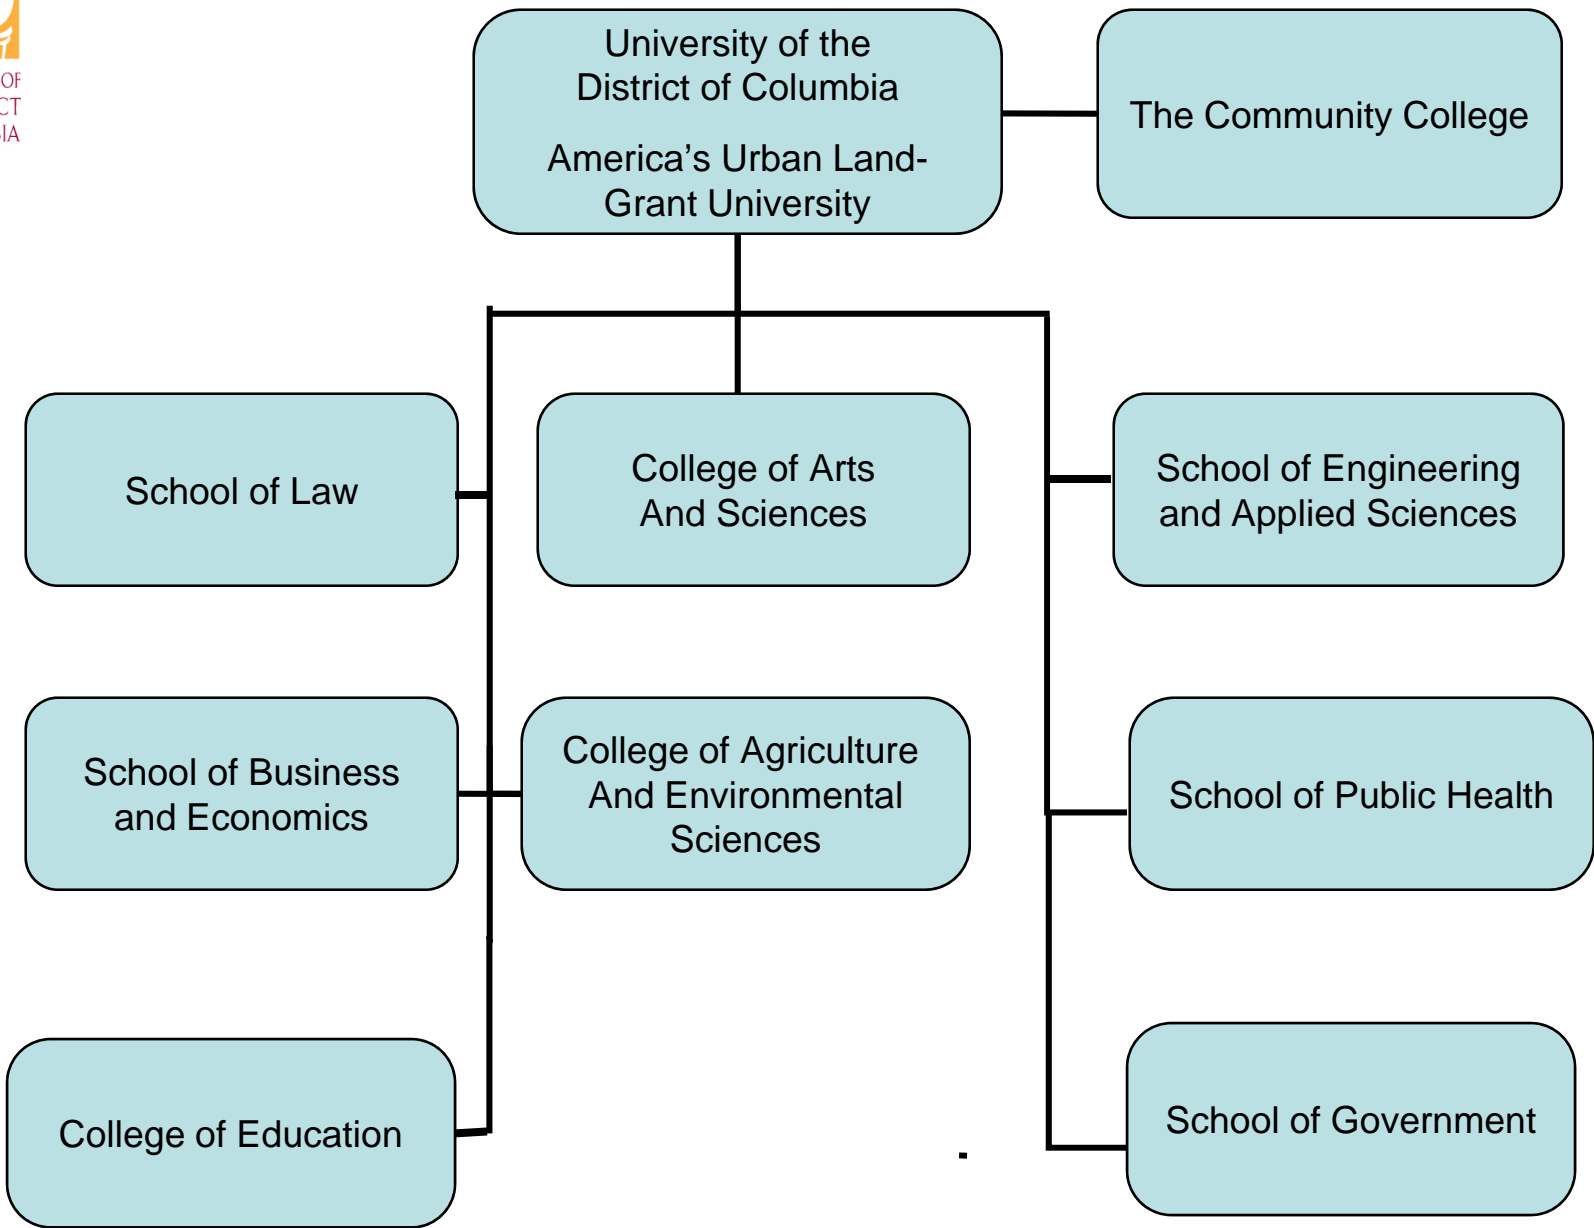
OF
CT
IA

University of the District of Columbia

America's Urban Land-Grant University

The Community College

School of Law

College of Arts And Sciences

School of Engineering and Applied Sciences

School of Business and Economics

College of Agriculture And Environmental Sciences

School of Public Health

College of Education

School of Government